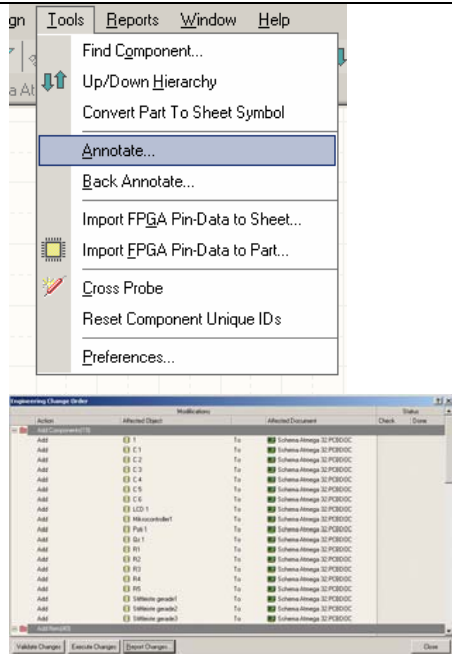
gn Tools Reports Window Help

a At

Find Component...
Up/Down Hierarchy
Convert Part To Sheet Symbol
Annotate...
Back Annotate...
Import FPGA Pin-Data to Sheet...
Import FPGA Pin-Data to Part...
Cross Probe
Reset Component Unique IDs
Preferences...

Engineering Change Order

| Modifications | | | | Status | |
|---|---|---|---|---|---|
| Action | Affected Object | | Affected Document | Check | Done |
| Add Components(19) | | | | | |
| Add | 1 | To | Schema Atmega 32.PCBDOC | | |
| Add | C1 | To | Schema Atmega 32.PCBDOC | | |
| Add | C2 | To | Schema Atmega 32.PCBDOC | | |
| Add | C3 | To | Schema Atmega 32.PCBDOC | | |
| Add | C4 | To | Schema Atmega 32.PCBDOC | | |
| Add | C5 | To | Schema Atmega 32.PCBDOC | | |
| Add | C6 | To | Schema Atmega 32.PCBDOC | | |
| Add | LCD 1 | To | Schema Atmega 32.PCBDOC | | |
| Add | Mikrocontroller1 | To | Schema Atmega 32.PCBDOC | | |
| Add | Pat 1 | To | Schema Atmega 32.PCBDOC | | |
| Add | Q 1 | To | Schema Atmega 32.PCBDOC | | |
| Add | R1 | To | Schema Atmega 32.PCBDOC | | |
| Add | R2 | To | Schema Atmega 32.PCBDOC | | |
| Add | R3 | To | Schema Atmega 32.PCBDOC | | |
| Add | R4 | To | Schema Atmega 32.PCBDOC | | |
| Add | R5 | To | Schema Atmega 32.PCBDOC | | |
| Add | Stiftleiste gerade1 | To | Schema Atmega 32.PCBDOC | | |
| Add | Stiftleiste gerade2 | To | Schema Atmega 32.PCBDOC | | |
| Add | Stiftleiste gerade3 | To | Schema Atmega 32.PCBDOC | | |
| Add Nets(40) | | | | | |

Validate Changes | Execute Changes | Report Changes... | Close